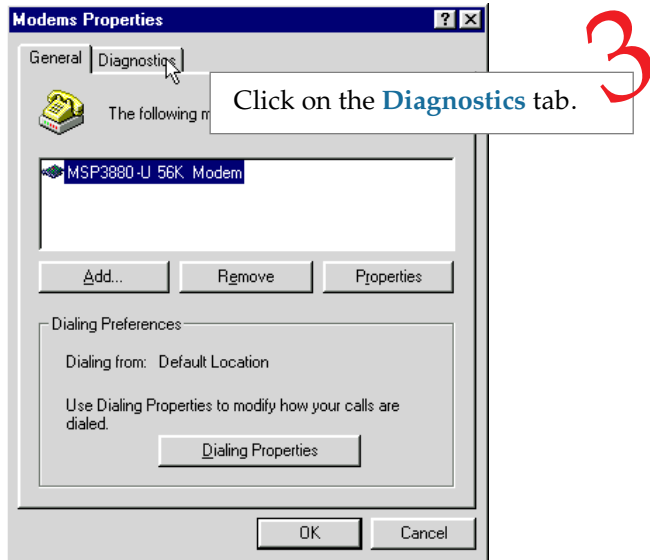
Modems Properties

?

X

General

Diagnostics

3

The following m

Click on the **Diagnostics** tab.

MSP3880-U 56K Modem

Add...

Remove

Properties

Dialing Preferences

Dialing from: Default Location

Use Dialing Properties to modify how your calls are dialed.

Dialing Properties

OK

Cancel